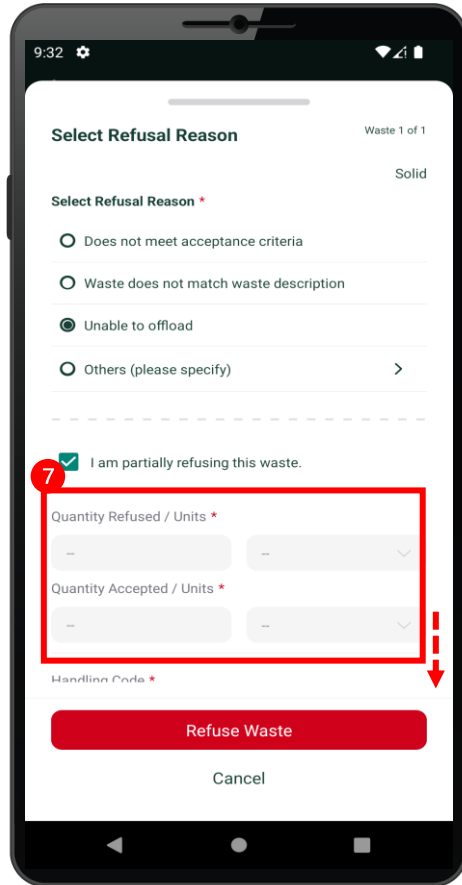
9:32

Select Refusal Reason

Waste 1 of 1

Solid

Select Refusal Reason *

Does not meet acceptance criteria

Waste does not match waste description

Unable to offload

Others (please specify)

I am partially refusing this waste.

7

Quantity Refused / Units *

--

--

Quantity Accepted / Units *

--

--

Handling Code *

Refuse Waste

Cancel